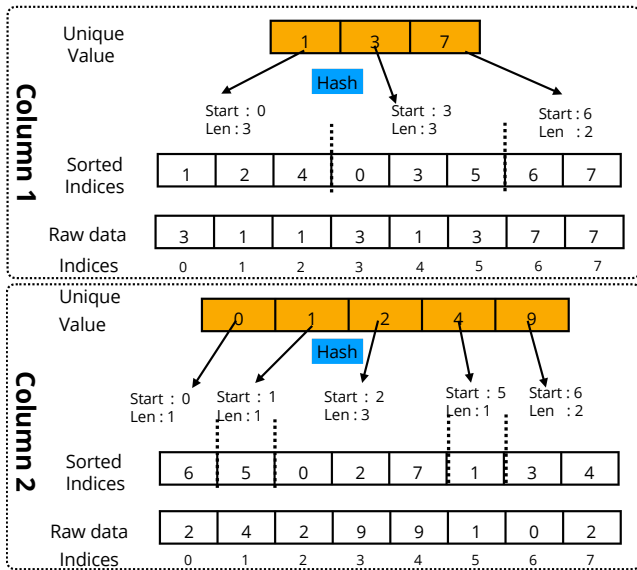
Column 1

Unique Value

| 1 | 3 | 7 |
|---|---|---|

Hash

Start : 0
Len : 3

Start : 3
Len : 3

Start : 6
Len : 2

Sorted Indices

| 1 | 2 | 4 | 0 | 3 | 5 | 6 | 7 |
|---|---|---|---|---|---|---|---|

Raw data

| 3 | 1 | 1 | 3 | 1 | 3 | 7 | 7 |
|---|---|---|---|---|---|---|---|

Indices 0 1 2 3 4 5 6 7

Column 2

Unique Value

| 0 | 1 | 2 | 4 | 9 |
|---|---|---|---|---|

Hash

Start : 0
Len : 1

Start : 1
Len : 1

Start : 2
Len : 3

Start : 5
Len : 1

Start : 6
Len : 2

Sorted Indices

| 6 | 5 | 0 | 2 | 7 | 1 | 3 | 4 |
|---|---|---|---|---|---|---|---|

Raw data

| 2 | 4 | 2 | 9 | 9 | 1 | 0 | 2 |
|---|---|---|---|---|---|---|---|

Indices 0 1 2 3 4 5 6 7